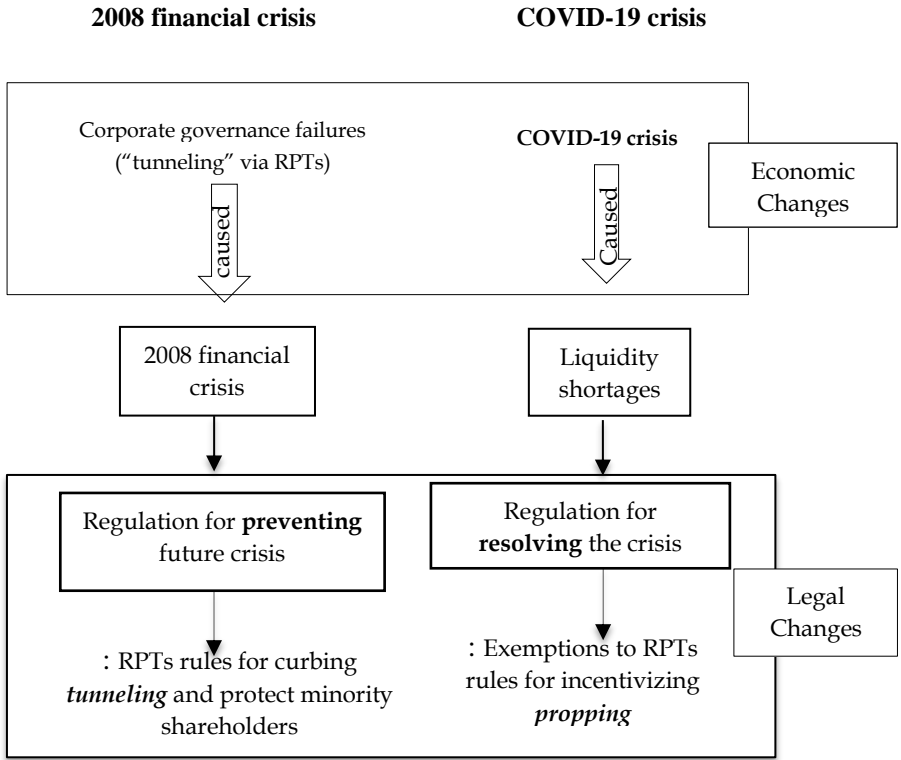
**2008 financial crisis**

**COVID-19 crisis**

Corporate governance failures ("tunneling" via RPTs)

caused

**COVID-19 crisis**

Caused

Economic Changes

2008 financial crisis

Liquidity shortages

Regulation for **preventing** future crisis

Regulation for **resolving** the crisis

Legal Changes

: RPTs rules for curbing ***tunneling*** and protect minority shareholders

: Exemptions to RPTs rules for incentivizing ***propping***